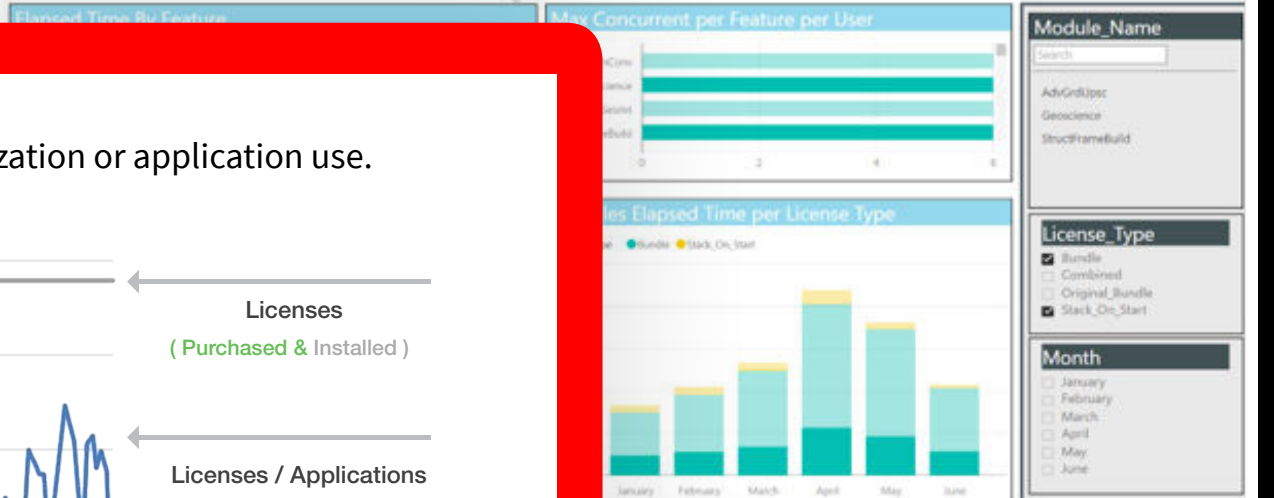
Elapsed Time By Feature

zation or application use.

Licenses
( Purchased & Installed )

Licenses / Applications

Max Concurrent per Feature per User

0 2 4 6

les Elapsed Time per License Type

Bundle Stack_On_Start

January February March April May June

Module_Name
Search
AdvGrdUpsc
Geoscience
StructFrameBuild

License_Type
Bundle
Combined
Original_Bundle
Stack_On_Start

Month
January
February
March
April
May
June